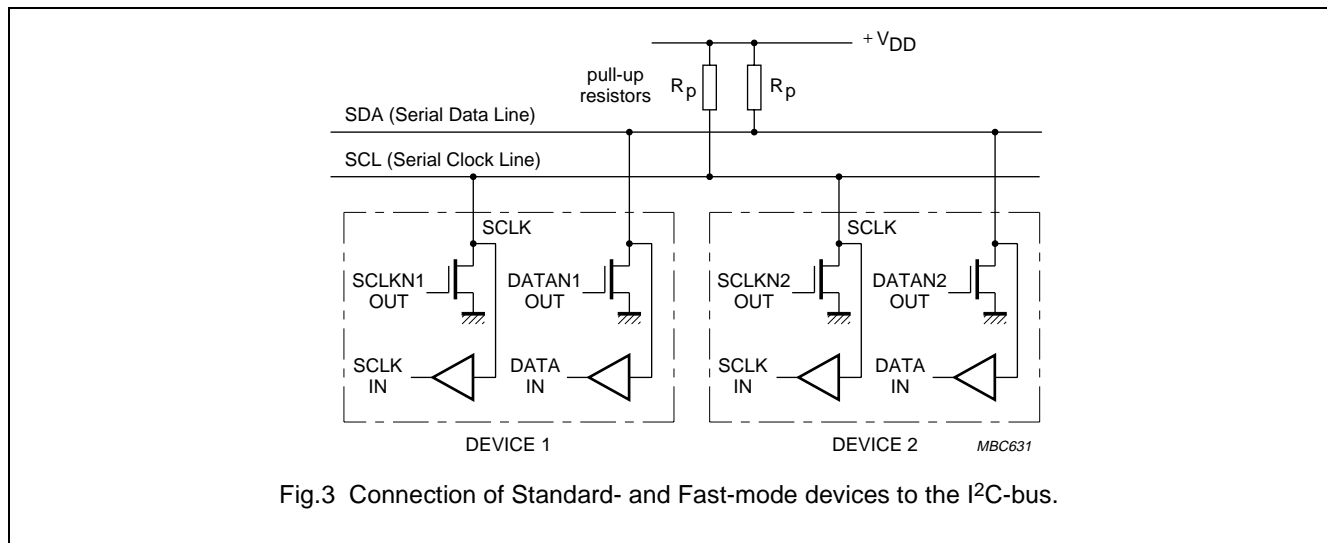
$+V_{DD}$

pull-up resistors

$R_p$

$R_p$

SDA (Serial Data Line)

SCL (Serial Clock Line)

SCLK

SCLKN1 OUT

DATAN1 OUT

SCLK IN

DATA IN

DEVICE 1

SCLK

SCLKN2 OUT

DATAN2 OUT

SCLK IN

DATA IN

DEVICE 2

MBC631

Fig.3 Connection of Standard- and Fast-mode devices to the $I^2C$-bus.